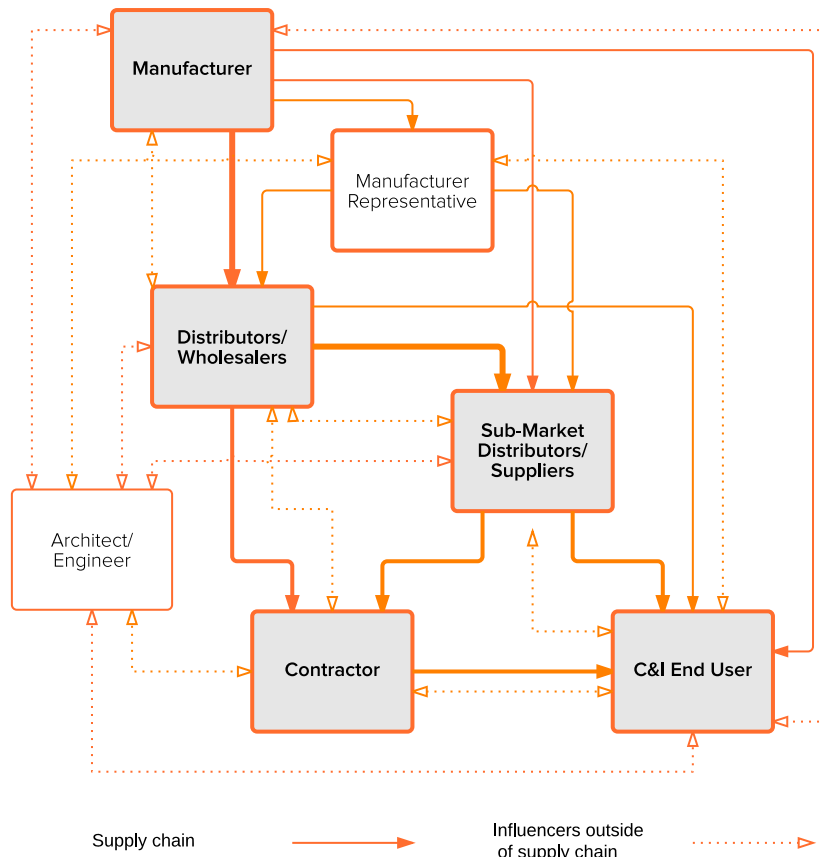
Manufacturer

Manufacturer Representative

Distributors/ Wholesalers

Sub-Market Distributors/ Suppliers

Architect/ Engineer

Contractor

C&I End User

Supply chain

Influencers outside of supply chain